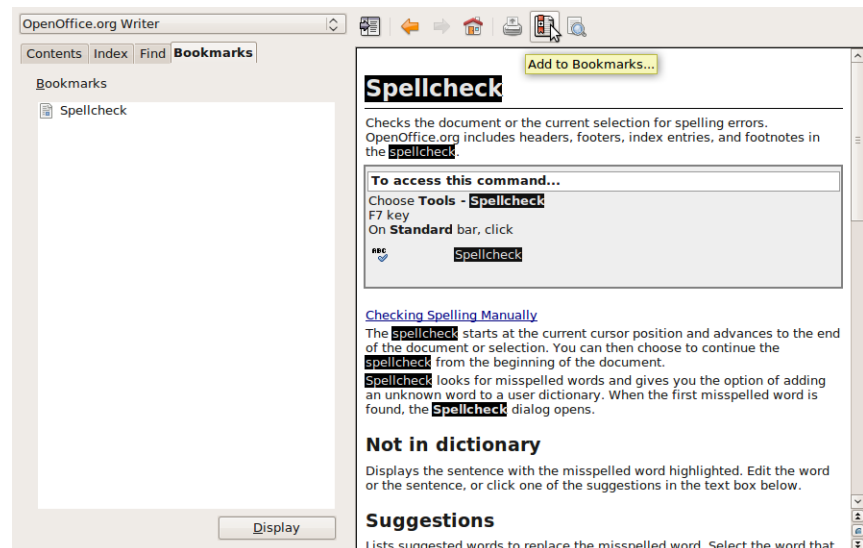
OpenOffice.org Writer

Contents | Index | Find | Bookmarks

Bookmarks

Spellcheck

Display

Add to Bookmarks...

Spellcheck

Checks the document or the current selection for spelling errors. OpenOffice.org includes headers, footers, index entries, and footnotes in the spellcheck.

| To access this command... |
|---|
| Choose **Tools - Spellcheck**<br>F7 key<br>On **Standard** bar, click<br>ABC Spellcheck |

Checking Spelling Manually

The spellcheck starts at the current cursor position and advances to the end of the document or selection. You can then choose to continue the spellcheck from the beginning of the document.

Spellcheck looks for misspelled words and gives you the option of adding an unknown word to a user dictionary. When the first misspelled word is found, the **Spellcheck** dialog opens.

Not in dictionary

Displays the sentence with the misspelled word highlighted. Edit the word or the sentence, or click one of the suggestions in the text box below.

Suggestions

Lists suggested words to replace the misspelled word. Select the word that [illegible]